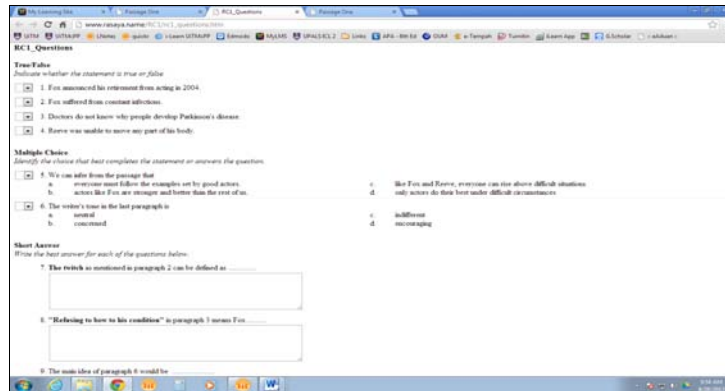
My Learning Site | Passage One | RC1_Questions | Passage One

www.rasaya.name/RC1/rc1_questions.htm

RC1_Questions

True/False
Indicate whether the statement is true or false

1. Fox announced his retirement from acting in 2004.

2. Fox suffered from constant infections.

3. Doctors do not know why people develop Parkinson's disease.

4. Reeve was unable to move any part of his body.

Multiple Choice
Identify the choice that best completes the statement or answers the question.

5. We can infer from the passage that
a. everyone must follow the examples set by good actors.
b. actors like Fox are stronger and better than the rest of us.
c. like Fox and Reeve, everyone can rise above difficult situations
d. only actors do their best under difficult circumstances

6. The writer's tone in the last paragraph is
a. neutral
b. concerned
c. indifferent
d. encouraging

Short Answer
Write the best answer for each of the questions below.

7. The twitch as mentioned in paragraph 2 can be defined as ..........

8. "Refusing to bow to his condition" in paragraph 3 means Fox ..........

9. The main idea of paragraph 6 would be ..........